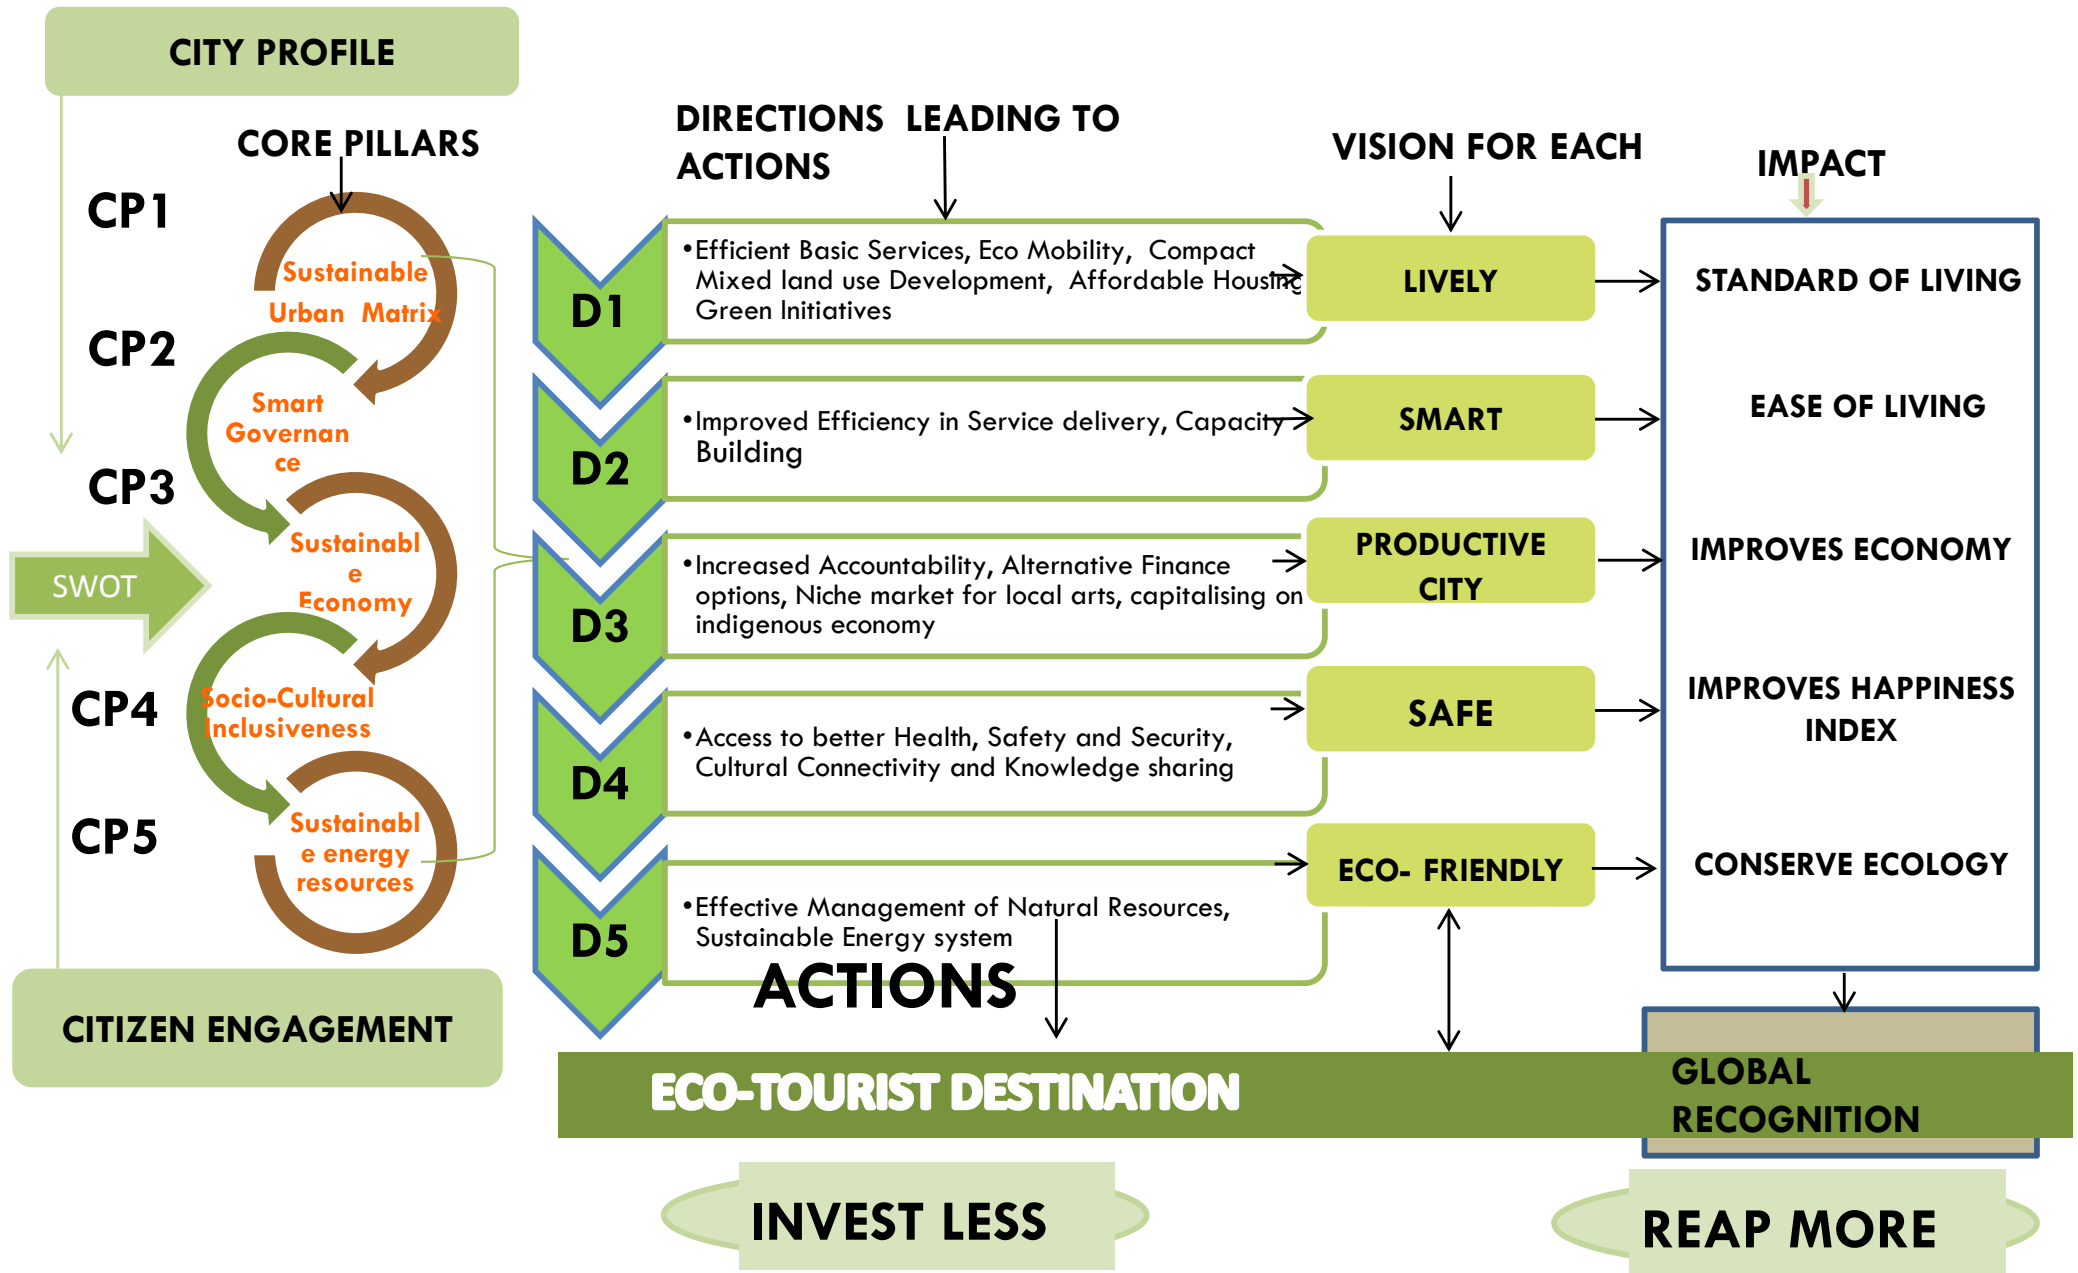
CITY PROFILE

CORE PILLARS

CP1

Sustainable Urban Matrix

CP2

Smart Governance

CP3

Sustainable Economy

SWOT

CP4

Socio-Cultural Inclusiveness

CP5

Sustainable energy resources

CITIZEN ENGAGEMENT

DIRECTIONS LEADING TO ACTIONS

VISION FOR EACH

IMPACT

D1

•Efficient Basic Services, Eco Mobility, Compact Mixed land use Development, Affordable Housing Green Initiatives

LIVELY

STANDARD OF LIVING

D2

•Improved Efficiency in Service delivery, Capacity Building

SMART

EASE OF LIVING

D3

•Increased Accountability, Alternative Finance options, Niche market for local arts, capitalising on indigenous economy

PRODUCTIVE CITY

IMPROVES ECONOMY

D4

•Access to better Health, Safety and Security, Cultural Connectivity and Knowledge sharing

SAFE

IMPROVES HAPPINESS INDEX

D5

•Effective Management of Natural Resources, Sustainable Energy system

ECO- FRIENDLY

CONSERVE ECOLOGY

ACTIONS

ECO-TOURIST DESTINATION

GLOBAL RECOGNITION

INVEST LESS

REAP MORE